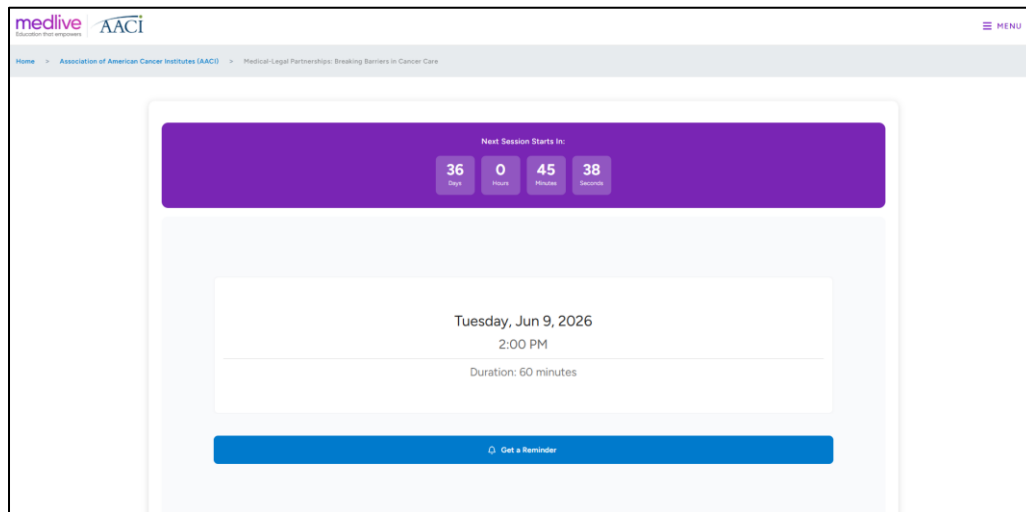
medlive
Education that empowers
AACI

MENU

Home > Association of American Cancer Institutes (AACI) > Medical-Legal Partnerships: Breaking Barriers in Cancer Care

Next Session Starts In:

| 36 | 0 | 45 | 38 |
|---|---|---|---|
| Days | Hours | Minutes | Seconds |

Tuesday, Jun 9, 2026
2:00 PM
Duration: 60 minutes

Get a Reminder